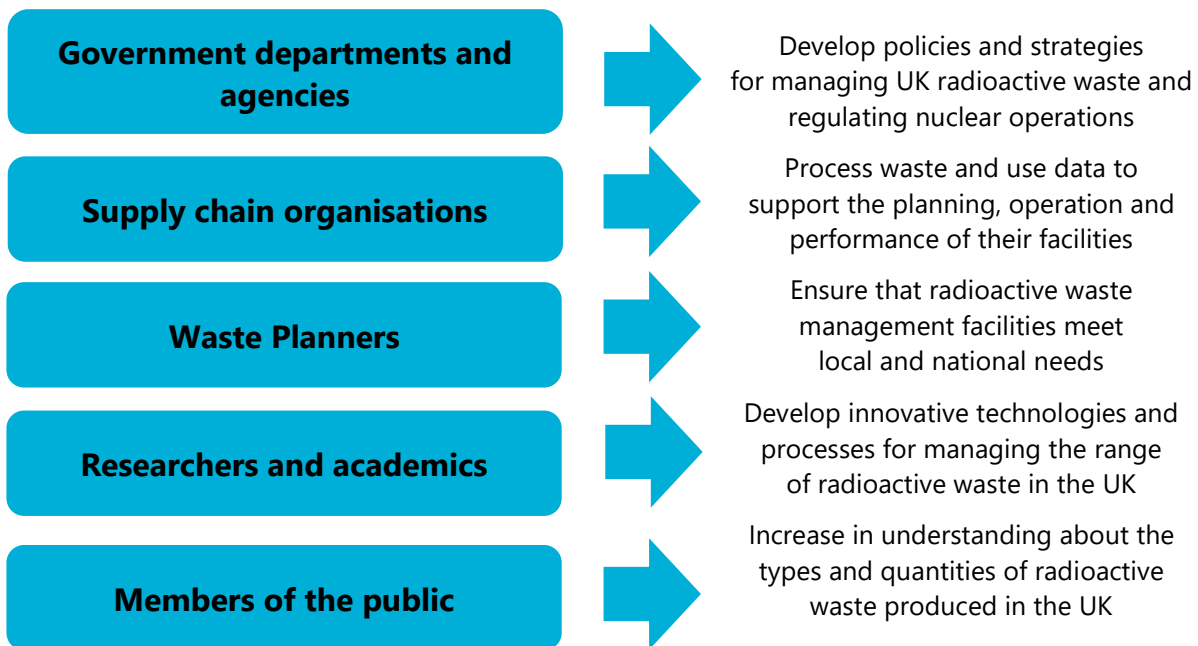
Government departments and agencies

Develop policies and strategies for managing UK radioactive waste and regulating nuclear operations

Supply chain organisations

Process waste and use data to support the planning, operation and performance of their facilities

Waste Planners

Ensure that radioactive waste management facilities meet local and national needs

Researchers and academics

Develop innovative technologies and processes for managing the range of radioactive waste in the UK

Members of the public

Increase in understanding about the types and quantities of radioactive waste produced in the UK